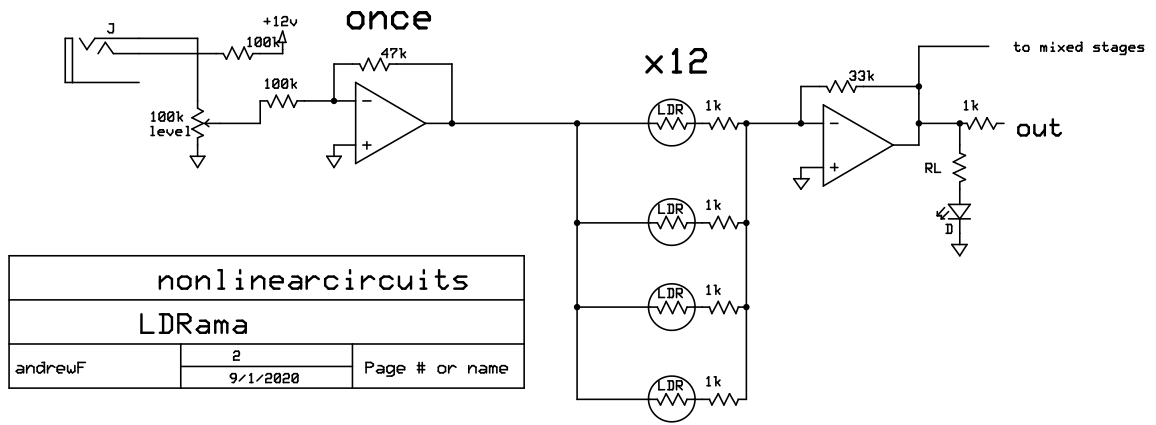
once

x12

J

+12v

100k

47k

100k

100k
level

-

+

LDR 1k

LDR 1k

LDR 1k

LDR 1k

33k

-

+

to mixed stages

1k

out

RL

D

| nonlinearcircuits | | |
|---|---|---|
| LDRama | | |
| andrewF | 2<br>9/1/2020 | Page # or name |